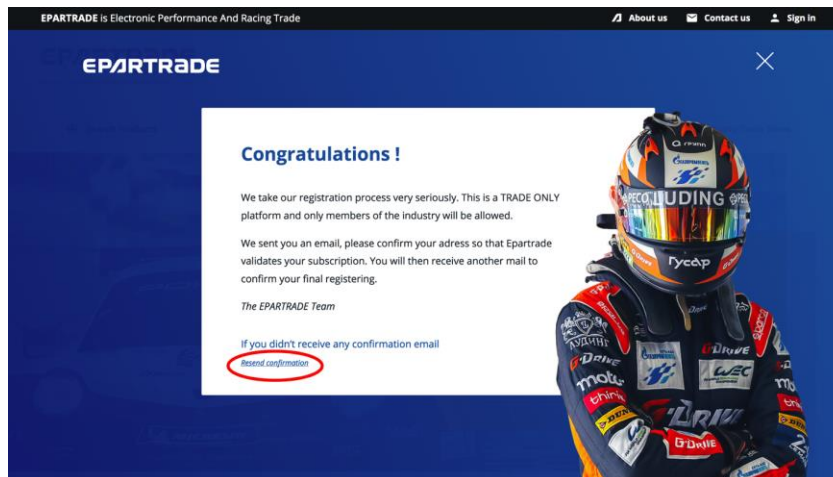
EPARTRADE is Electronic Performance And Racing Trade

About us
Contact us
Sign in

EPARTRADE

Congratulations !

We take our registration process very seriously. This is a TRADE ONLY platform and only members of the industry will be allowed.

We sent you an email, please confirm your adress so that Epartrade validates your subscription. You will then receive another mail to confirm your final registering.

The EPARTRADE Team

If you didn't receive any confirmation email
Resend confirmation

LUDING
Гусар
G-Drive
motul
WEC
DUNLOP
G-DRIVE